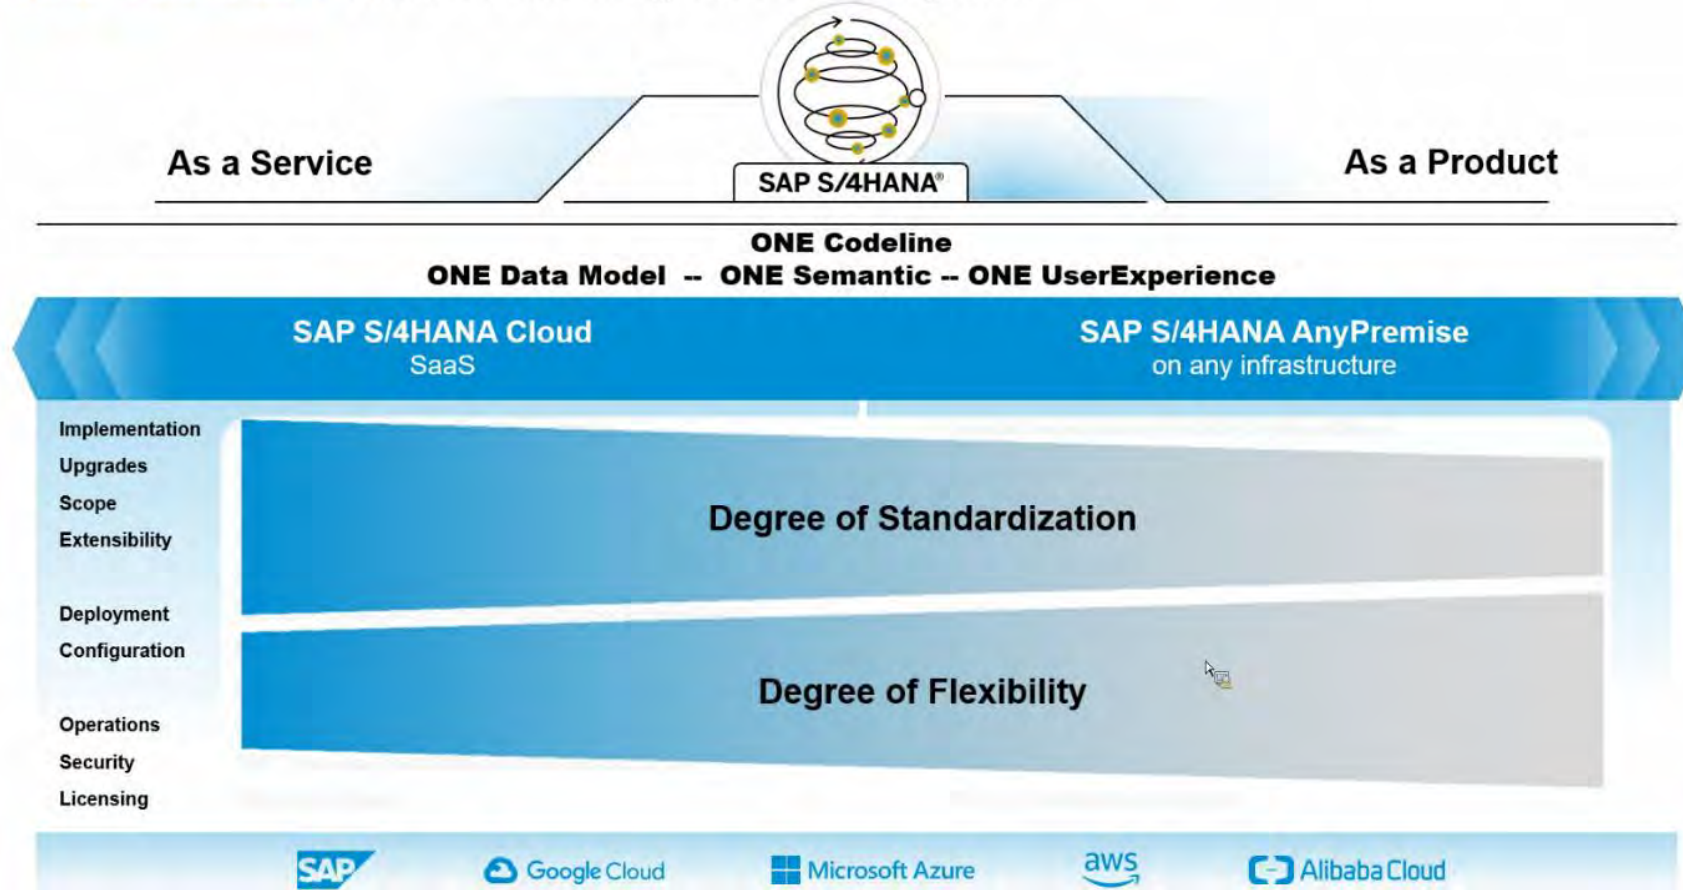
As a Service

SAP S/4HANA®

As a Product

ONE Codeline
ONE Data Model -- ONE Semantic -- ONE UserExperience

SAP S/4HANA Cloud
SaaS

SAP S/4HANA AnyPremise
on any infrastructure

Implementation
Upgrades
Scope
Extensibility

Deployment
Configuration

Operations
Security
Licensing

Degree of Standardization

Degree of Flexibility

SAP

Google Cloud

Microsoft Azure

aws

Alibaba Cloud